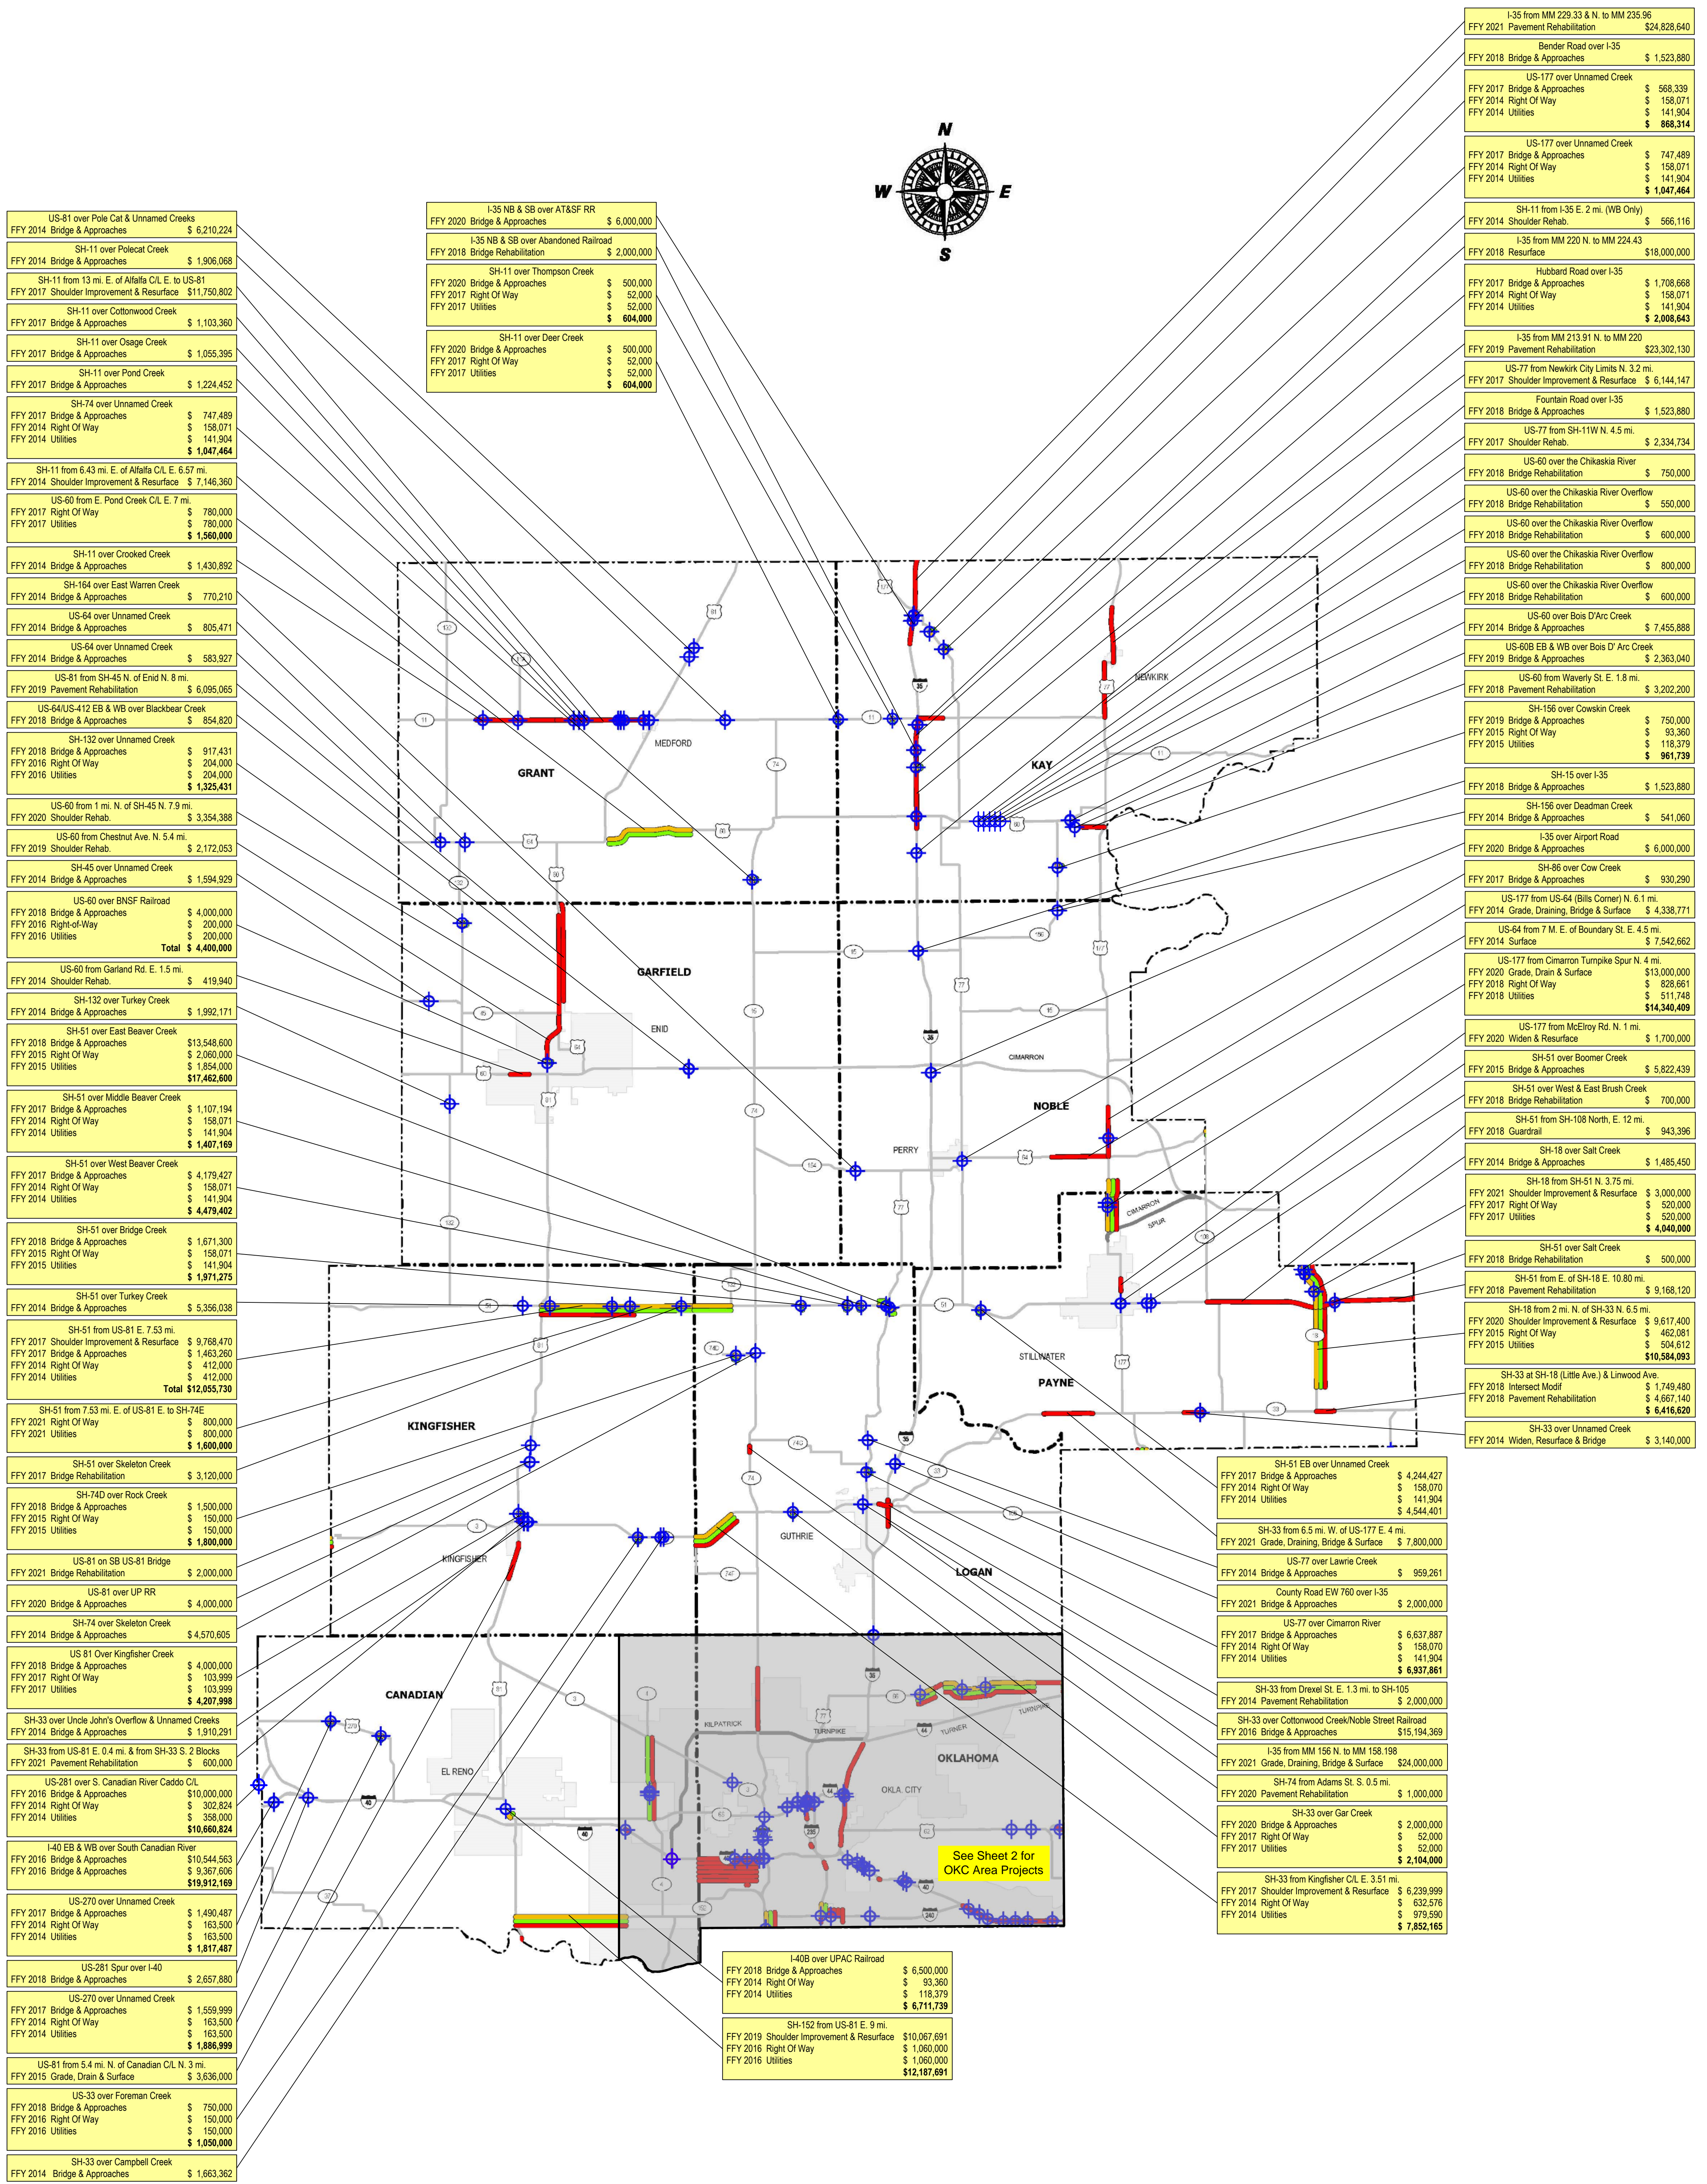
US-81 over Pole Cat & Unnamed Creeks
FFY 2014 Bridge & Approaches $ 6,210,224

SH-11 over Polecat Creek
FFY 2017 Bridge & Approaches $ 1,906,068

SH-11 from 13 mi. E. of Alfalfa C/L E. to US-81
FFY 2017 Shoulder Improvement & Resurface $11,750,802

SH-11 over Cottonwood Creek
FFY 2017 Bridge & Approaches $ 1,103,360

SH-11 over Osage Creek
FFY 2017 Bridge & Approaches $ 1,055,395

SH-11 over Pond Creek
FFY 2017 Bridge & Approaches $ 1,224,452

SH-74 over Unnamed Creek
FFY 2017 Bridge & Approaches $ 747,489
FFY 2014 Right Of Way $ 158,071
FFY 2014 Utilities $ 141,904
$ 1,047,464

SH-11 from 6.43 mi. E. of Alfalfa C/L E. 6.57 mi.
FFY 2014 Shoulder Improvement & Resurface $ 7,146,360

US-60 from E. Pond Creek C/L E. 7 mi.
FFY 2017 Right Of Way $ 780,000
FFY 2017 Utilities $ 780,000
$ 1,560,000

SH-11 over Crooked Creek
FFY 2014 Bridge & Approaches $ 1,430,892

SH-164 over East Warren Creek
FFY 2014 Bridge & Approaches $ 770,210

US-64 over Unnamed Creek
FFY 2014 Bridge & Approaches $ 805,471

US-64 over Unnamed Creek
FFY 2014 Bridge & Approaches $ 583,927

US-81 from SH-45 N. of Enid N. 8 mi.
FFY 2019 Pavement Rehabilitation $ 6,095,065

US-64/US-412 EB & WB over Blackbear Creek
FFY 2018 Bridge & Approaches $ 854,820

SH-132 over Unnamed Creek
FFY 2018 Bridge & Approaches $ 917,431
FFY 2016 Right Of Way $ 204,000
FFY 2016 Utilities $ 204,000
$ 1,325,431

US-60 from 1 mi. N. of SH-45 N. 7.9 mi.
FFY 2020 Shoulder Rehab. $ 3,354,388

US-60 from Chestnut Ave. N. 5.4 mi.
FFY 2019 Shoulder Rehab. $ 2,172,053

SH-45 over Unnamed Creek
FFY 2014 Bridge & Approaches $ 1,594,929

US-60 over BNSF Railroad
FFY 2018 Bridge & Approaches $ 4,000,000
FFY 2016 Right-of-Way $ 200,000
FFY 2016 Utilities $ 200,000
Total $ 4,400,000

US-60 from Garland Rd. E. 1.5 mi.
FFY 2014 Shoulder Rehab. $ 419,940

SH-132 over Turkey Creek
FFY 2014 Bridge & Approaches $ 1,992,171

SH-51 over East Beaver Creek
FFY 2018 Bridge & Approaches $13,548,600
FFY 2015 Right Of Way $ 2,060,000
FFY 2015 Utilities $ 1,854,000
$17,462,600

SH-51 over Middle Beaver Creek
FFY 2017 Bridge & Approaches $ 1,107,194
FFY 2014 Right Of Way $ 158,071
FFY 2014 Utilities $ 141,904
$ 1,407,169

SH-51 over West Beaver Creek
FFY 2017 Bridge & Approaches $ 4,179,427
FFY 2014 Right Of Way $ 158,071
FFY 2014 Utilities $ 141,904
$ 4,479,402

SH-51 over Bridge Creek
FFY 2018 Bridge & Approaches $ 1,671,300
FFY 2015 Right Of Way $ 158,071
FFY 2015 Utilities $ 141,904
$ 1,971,275

SH-51 over Turkey Creek
FFY 2014 Bridge & Approaches $ 5,356,038

SH-51 from US-81 E. 7.53 mi.
FFY 2017 Shoulder Improvement & Resurface $ 9,768,470
FFY 2017 Bridge & Approaches $ 1,463,260
FFY 2014 Right Of Way $ 412,000
FFY 2014 Utilities $ 412,000
Total $12,055,730

SH-51 from 7.53 mi. E. of US-81 E. to SH-74E
FFY 2021 Right Of Way $ 800,000
FFY 2021 Utilities $ 800,000
$ 1,600,000

SH-51 over Skeleton Creek
FFY 2017 Bridge Rehabilitation $ 3,120,000

SH-74D over Rock Creek
FFY 2018 Bridge & Approaches $ 1,500,000
FFY 2015 Right Of Way $ 150,000
FFY 2015 Utilities $ 150,000
$ 1,800,000

US-81 on SB US-81 Bridge
FFY 2021 Bridge Rehabilitation $ 2,000,000

US-81 over UP RR
FFY 2020 Bridge & Approaches $ 4,000,000

SH-74 over Skeleton Creek
FFY 2014 Bridge & Approaches $ 4,570,605

US 81 Over Kingfisher Creek
FFY 2018 Bridge & Approaches $ 4,000,000
FFY 2017 Right Of Way $ 103,999
FFY 2017 Utilities $ 103,999
$ 4,207,998

SH-33 over Uncle John's Overflow & Unnamed Creeks
FFY 2014 Bridge & Approaches $ 1,910,291

SH-33 from US-81 E. 0.4 mi. & from SH-33 S. 2 Blocks
FFY 2021 Pavement Rehabilitation $ 600,000

US-281 over S. Canadian River Caddo C/L
FFY 2016 Bridge & Approaches $10,000,000
FFY 2014 Right Of Way $ 302,824
FFY 2014 Utilities $ 358,000
$10,660,824

I-40 EB & WB over South Canadian River
FFY 2016 Bridge & Approaches $10,544,563
FFY 2016 Bridge & Approaches $ 9,367,606
$19,912,169

US-270 over Unnamed Creek
FFY 2017 Bridge & Approaches $ 1,490,487
FFY 2014 Right Of Way $ 163,500
FFY 2014 Utilities $ 163,500
$ 1,817,487

US-281 Spur over I-40
FFY 2018 Bridge & Approaches $ 2,657,880

US-270 over Unnamed Creek
FFY 2017 Bridge & Approaches $ 1,559,999
FFY 2014 Right Of Way $ 163,500
FFY 2014 Utilities $ 163,500
$ 1,886,999

US-81 from 5.4 mi. N. of Canadian C/L N. 3 mi.
FFY 2015 Grade, Drain & Surface $ 3,636,000

US-33 over Foreman Creek
FFY 2018 Bridge & Approaches $ 750,000
FFY 2016 Right Of Way $ 150,000
FFY 2016 Utilities $ 150,000
$ 1,050,000

SH-33 over Campbell Creek
FFY 2014 Bridge & Approaches $ 1,663,362

I-35 NB & SB over AT&SF RR
FFY 2020 Bridge & Approaches $ 6,000,000

I-35 NB & SB over Abandoned Railroad
FFY 2018 Bridge Rehabilitation $ 2,000,000

SH-11 over Thompson Creek
FFY 2020 Bridge & Approaches $ 500,000
FFY 2017 Right Of Way $ 52,000
FFY 2017 Utilities $ 52,000
$ 604,000

SH-11 over Deer Creek
FFY 2020 Bridge & Approaches $ 500,000
FFY 2017 Right Of Way $ 52,000
FFY 2017 Utilities $ 52,000
$ 604,000

N
W
E
S

I-35 from MM 229.33 & N. to MM 235.96
FFY 2021 Pavement Rehabilitation $24,828,640

Bender Road over I-35
FFY 2018 Bridge & Approaches $ 1,523,880

US-177 over Unnamed Creek
FFY 2017 Bridge & Approaches $ 568,339
FFY 2014 Right Of Way $ 158,071
FFY 2014 Utilities $ 141,904
$ 868,314

US-177 over Unnamed Creek
FFY 2017 Bridge & Approaches $ 747,489
FFY 2014 Right Of Way $ 158,071
FFY 2014 Utilities $ 141,904
$ 1,047,464

SH-11 from I-35 E. 2 mi. (WB Only)
FFY 2014 Shoulder Rehab. $ 566,116

I-35 from MM 220 N. to MM 224.43
FFY 2018 Resurface $18,000,000

Hubbard Road over I-35
FFY 2017 Bridge & Approaches $ 1,708,668
FFY 2014 Right Of Way $ 158,071
FFY 2014 Utilities $ 141,904
$ 2,008,643

I-35 from MM 213.91 N. to MM 220
FFY 2019 Pavement Rehabilitation $23,302,130

US-77 from Newkirk City Limits N. 3.2 mi.
FFY 2017 Shoulder Improvement & Resurface $ 6,144,147

Fountain Road over I-35
FFY 2018 Bridge & Approaches $ 1,523,880

US-77 from SH-11W N. 4.5 mi.
FFY 2017 Shoulder Rehab. $ 2,334,734

US-60 over the Chikaskia River
FFY 2018 Bridge Rehabilitation $ 750,000

US-60 over the Chikaskia River Overflow
FFY 2018 Bridge Rehabilitation $ 550,000

US-60 over the Chikaskia River Overflow
FFY 2018 Bridge Rehabilitation $ 600,000

US-60 over the Chikaskia River Overflow
FFY 2018 Bridge Rehabilitation $ 800,000

US-60 over the Chikaskia River Overflow
FFY 2018 Bridge Rehabilitation $ 600,000

US-60 over Bois D'Arc Creek
FFY 2014 Bridge & Approaches $ 7,455,888

US-60B EB & WB over Bois D' Arc Creek
FFY 2019 Bridge & Approaches $ 2,363,040

US-60 from Waverly St. E. 1.8 mi.
FFY 2018 Pavement Rehabilitation $ 3,202,200

SH-156 over Cowskin Creek
FFY 2019 Bridge & Approaches $ 750,000
FFY 2015 Right Of Way $ 93,360
FFY 2015 Utilities $ 118,379
$ 961,739

SH-15 over I-35
FFY 2018 Bridge & Approaches $ 1,523,880

SH-156 over Deadman Creek
FFY 2014 Bridge & Approaches $ 541,060

I-35 over Airport Road
FFY 2020 Bridge & Approaches $ 6,000,000

SH-86 over Cow Creek
FFY 2017 Bridge & Approaches $ 930,290

US-177 from US-64 (Bills Corner) N. 6.1 mi.
FFY 2014 Grade, Draining, Bridge & Surface $ 4,338,771

US-64 from 7 M. E. of Boundary St. E. 4.5 mi.
FFY 2014 Surface $ 7,542,662

US-177 from Cimarron Turnpike Spur N. 4 mi.
FFY 2020 Grade, Drain & Surface $13,000,000
FFY 2018 Right Of Way $ 828,661
FFY 2018 Utilities $ 511,748
$14,340,409

US-177 from McElroy Rd. N. 1 mi.
FFY 2020 Widen & Resurface $ 1,700,000

SH-51 over Boomer Creek
FFY 2015 Bridge & Approaches $ 5,822,439

SH-51 over West & East Brush Creek
FFY 2018 Bridge Rehabilitation $ 700,000

SH-51 from SH-108 North, E. 12 mi.
FFY 2018 Guardrail $ 943,396

SH-18 over Salt Creek
FFY 2014 Bridge & Approaches $ 1,485,450

SH-18 from SH-51 N. 3.75 mi.
FFY 2021 Shoulder Improvement & Resurface $ 3,000,000
FFY 2017 Right Of Way $ 520,000
FFY 2017 Utilities $ 520,000
$ 4,040,000

SH-51 over Salt Creek
FFY 2018 Bridge Rehabilitation $ 500,000

SH-51 from E. of SH-18 E. 10.80 mi.
FFY 2018 Pavement Rehabilitation $ 9,168,120

SH-18 from 2 mi. N. of SH-33 N. 6.5 mi.
FFY 2020 Shoulder Improvement & Resurface $ 9,617,400
FFY 2015 Right Of Way $ 462,081
FFY 2015 Utilities $ 504,612
$10,584,093

SH-33 at SH-18 (Little Ave.) & Linwood Ave.
FFY 2018 Intersect Modif $ 1,749,480
FFY 2018 Pavement Rehabilitation $ 4,667,140
$ 6,416,620

SH-33 over Unnamed Creek
FFY 2014 Widen, Resurface & Bridge $ 3,140,000

SH-51 EB over Unnamed Creek
FFY 2017 Bridge & Approaches $ 4,244,427
FFY 2014 Right Of Way $ 158,070
FFY 2014 Utilities $ 141,904
$ 4,544,401

SH-33 from 6.5 mi. W. of US-177 E. 4 mi.
FFY 2021 Grade, Draining, Bridge & Surface $ 7,800,000

US-77 over Lawrie Creek
FFY 2014 Bridge & Approaches $ 959,261

County Road EW 760 over I-35
FFY 2021 Bridge & Approaches $ 2,000,000

US-77 over Cimarron River
FFY 2017 Bridge & Approaches $ 6,637,887
FFY 2014 Right Of Way $ 158,070
FFY 2014 Utilities $ 141,904
$ 6,937,861

SH-33 from Drexel St. E. 1.3 mi. to SH-105
FFY 2014 Pavement Rehabilitation $ 2,000,000

SH-33 over Cottonwood Creek/Noble Street Railroad
FFY 2016 Bridge & Approaches $15,194,369

I-35 from MM 156 N. to MM 158.198
FFY 2021 Grade, Draining, Bridge & Surface $24,000,000

SH-74 from Adams St. S. 0.5 mi.
FFY 2020 Pavement Rehabilitation $ 1,000,000

SH-33 over Gar Creek
FFY 2020 Bridge & Approaches $ 2,000,000
FFY 2017 Right Of Way $ 52,000
FFY 2017 Utilities $ 52,000
$ 2,104,000

SH-33 from Kingfisher C/L E. 3.51 mi.
FFY 2017 Shoulder Improvement & Resurface $ 6,239,999
FFY 2014 Right Of Way $ 632,576
FFY 2014 Utilities $ 979,590
$ 7,852,165

I-40B over UPAC Railroad
FFY 2018 Bridge & Approaches $ 6,500,000
FFY 2014 Right Of Way $ 93,360
FFY 2014 Utilities $ 118,379
$ 6,711,739

SH-152 from US-81 E. 9 mi.
FFY 2019 Shoulder Improvement & Resurface $10,067,691
FFY 2016 Right Of Way $ 1,060,000
FFY 2016 Utilities $ 1,060,000
$12,187,691

GRANT
MEDFORD
KAY
NEWKIRK
GARFIELD
ENID
NOBLE
PERRY
CIMARRON
CIMARRON SPUR
STILLWATER
PAYNE
KINGFISHER
KINGFISHER
GUTHRIE
LOGAN
CANADIAN
EL RENO
KILPATRICK
TURNPIKE
TURNER
TURNPIKE
OKLAHOMA
OKLA. CITY

See Sheet 2 for OKC Area Projects